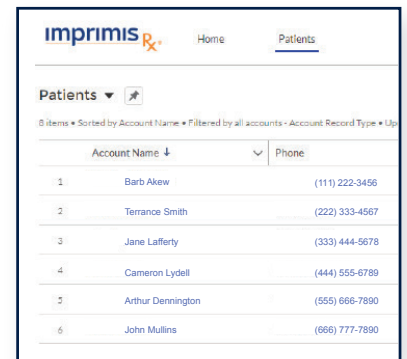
imprimis Rx

Home

Patients

Patients ▼

8 items • Sorted by Account Name • Filtered by all accounts - Account Record Type • Up

| | Account Name ↓ | Phone |
|---|---|---|
| 1 | Barb Akew | (111) 222-3456 |
| 2 | Terrance Smith | (222) 333-4567 |
| 3 | Jane Lafferty | (333) 444-5678 |
| 4 | Cameron Lydell | (444) 555-6789 |
| 5 | Arthur Dennington | (555) 666-7890 |
| 6 | John Mullins | (666) 777-7890 |